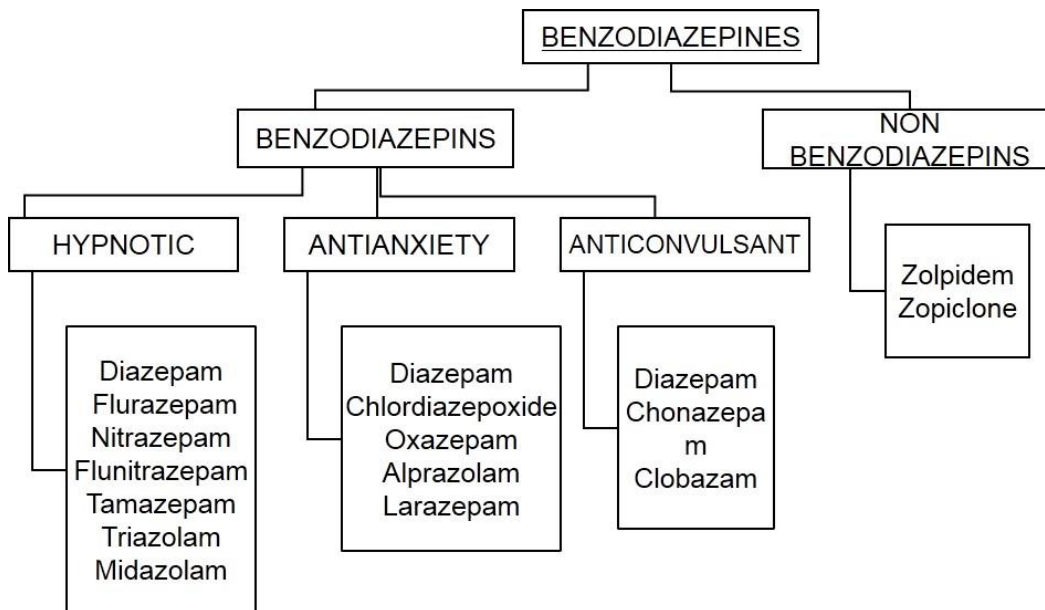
BENZODIAZEPINES

BENZODIAZEPINS

NON BENZODIAZEPINS

HYPNOTIC

ANTIANXIETY

ANTICONVULSANT

Zolpidem
Zopiclone

Diazepam
Flurazepam
Nitrazepam
Flunitrazepam
Tamazepam
Triazolam
Midazolam

Diazepam
Chlordiazepoxide
Oxazepam
Alprazolam
Larazepam

Diazepam
Chonazepam
Clobazam